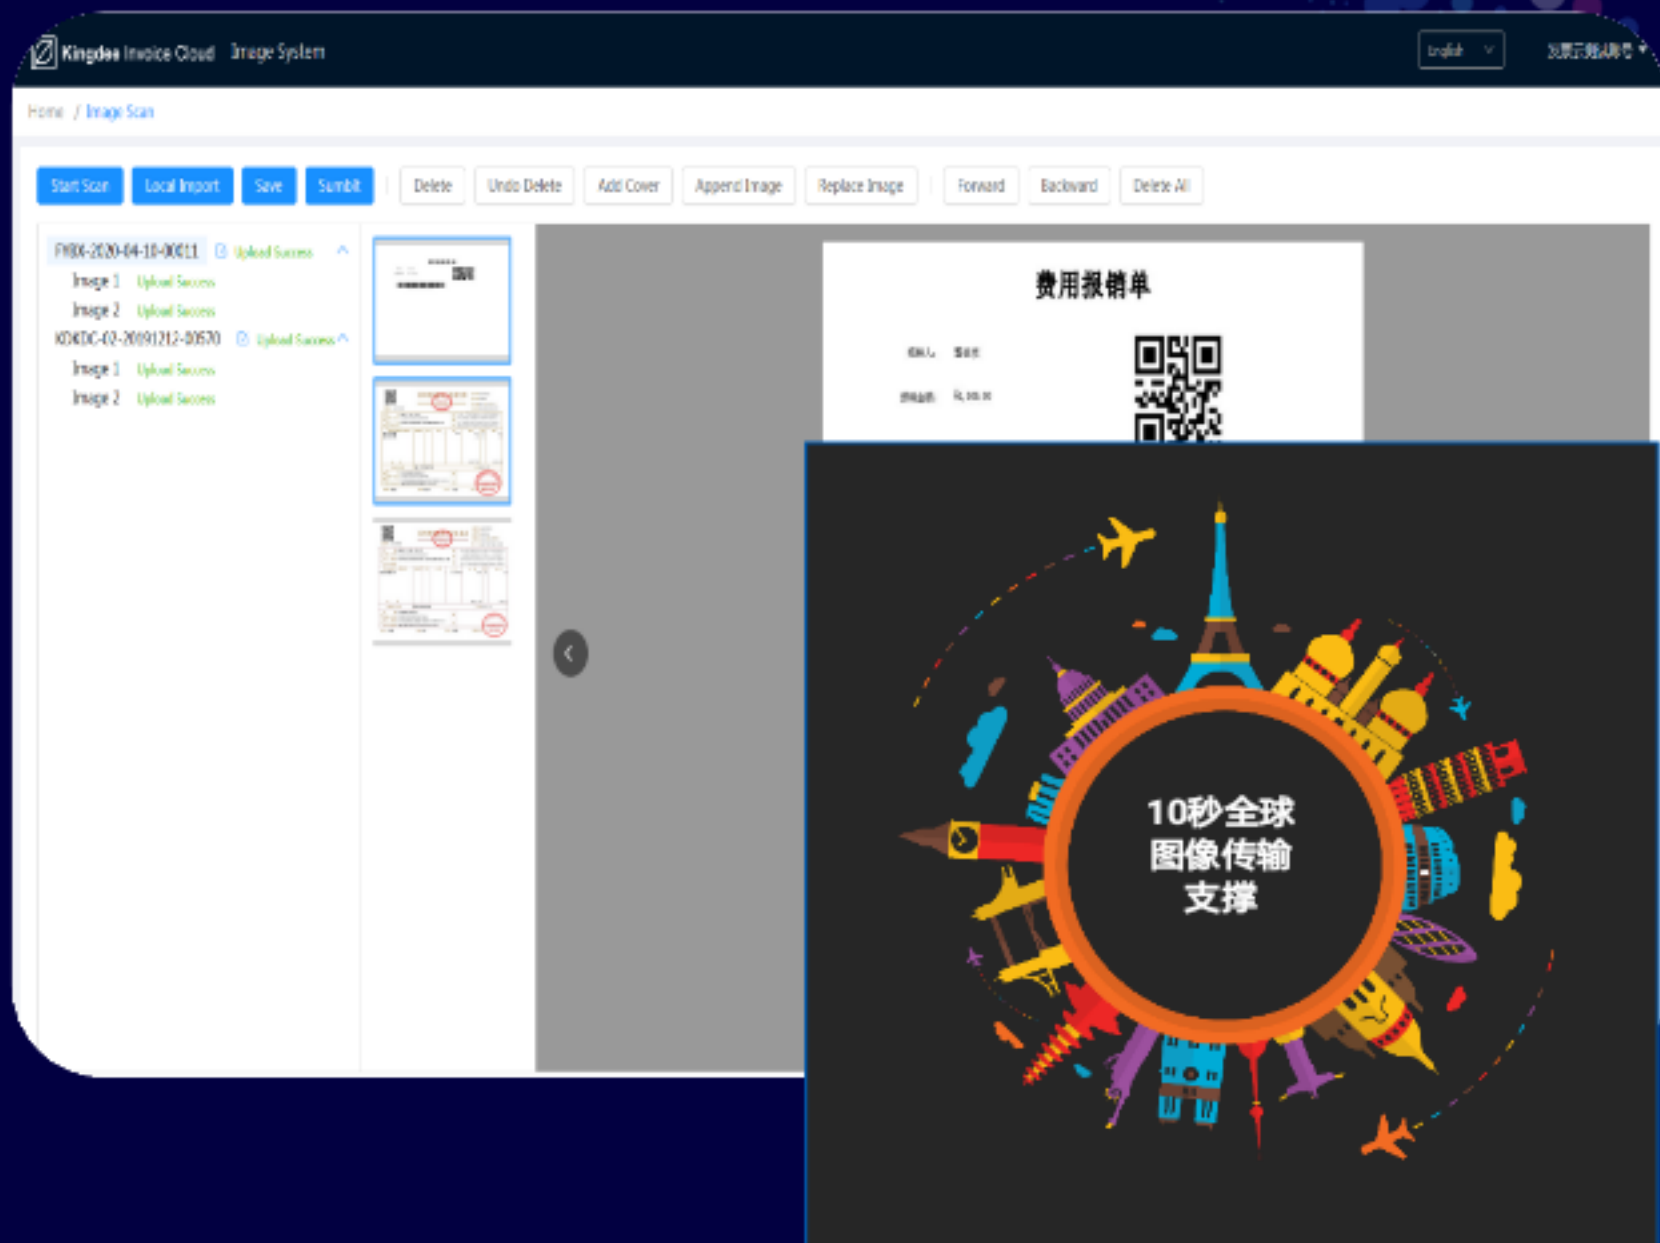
Kingdee Invoice Cloud Image System

English

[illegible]

Home / Image Scan

Start Scan Local Import Save Sumbit Delete Undo Delete Add Cover Append Image Replace Image Forward Backward Delete All

FYBX-2020-04-10-00011 Upload Success
Image 1 Upload Success
Image 2 Upload Success
KDKDC-02-20191212-00570 Upload Success
Image 1 Upload Success
Image 2 Upload Success

费用报销单

10秒全球
图像传输
支撑